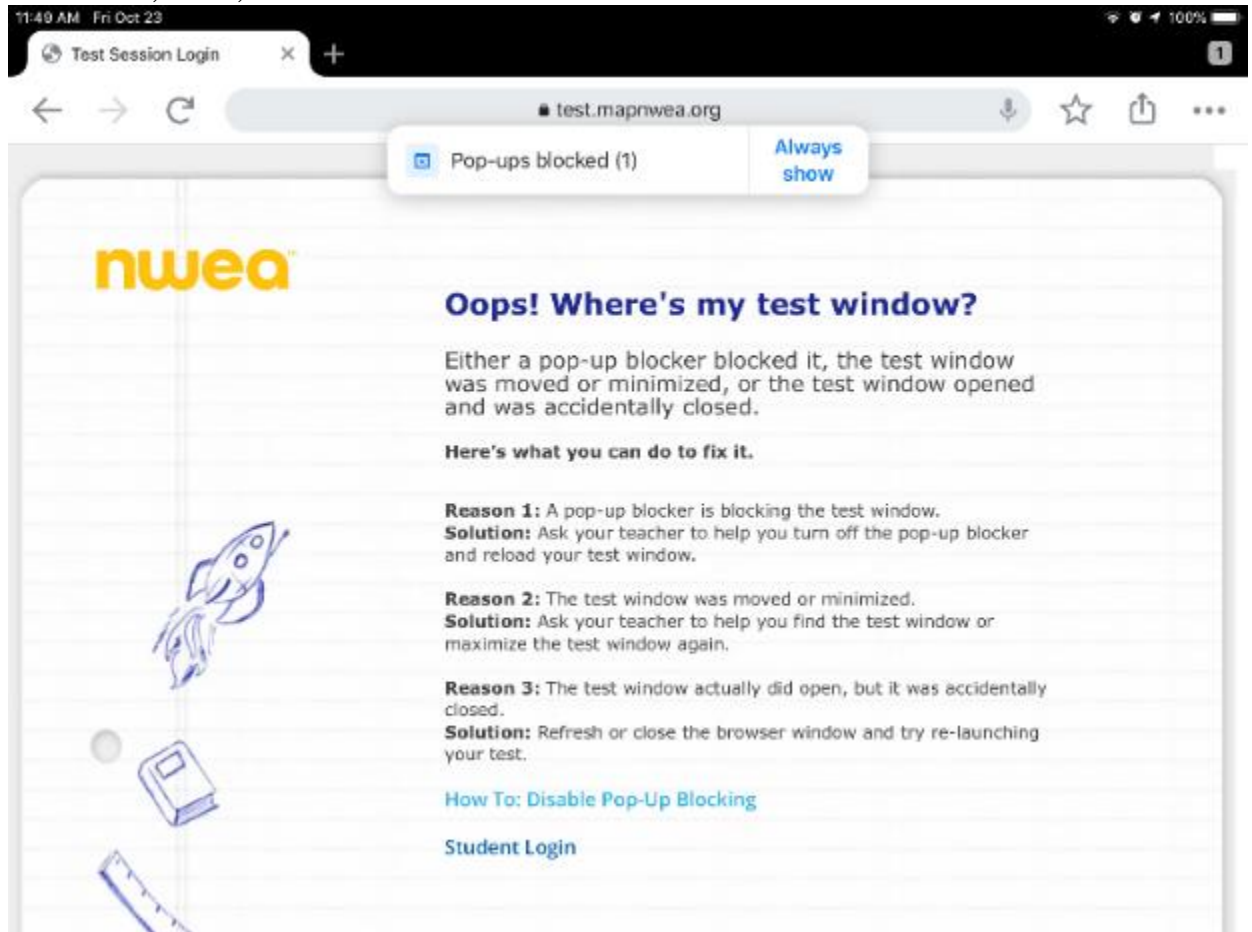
11:49 AM Fri Oct 23

100%

Test Session Login

1

test.mapnwea.org

Pop-ups blocked (1)

Always show

nwea

Oops! Where's my test window?

Either a pop-up blocker blocked it, the test window was moved or minimized, or the test window opened and was accidentally closed.

Here's what you can do to fix it.

Reason 1: A pop-up blocker is blocking the test window.
Solution: Ask your teacher to help you turn off the pop-up blocker and reload your test window.

Reason 2: The test window was moved or minimized.
Solution: Ask your teacher to help you find the test window or maximize the test window again.

Reason 3: The test window actually did open, but it was accidentally closed.
Solution: Refresh or close the browser window and try re-launching your test.

How To: Disable Pop-Up Blocking

Student Login